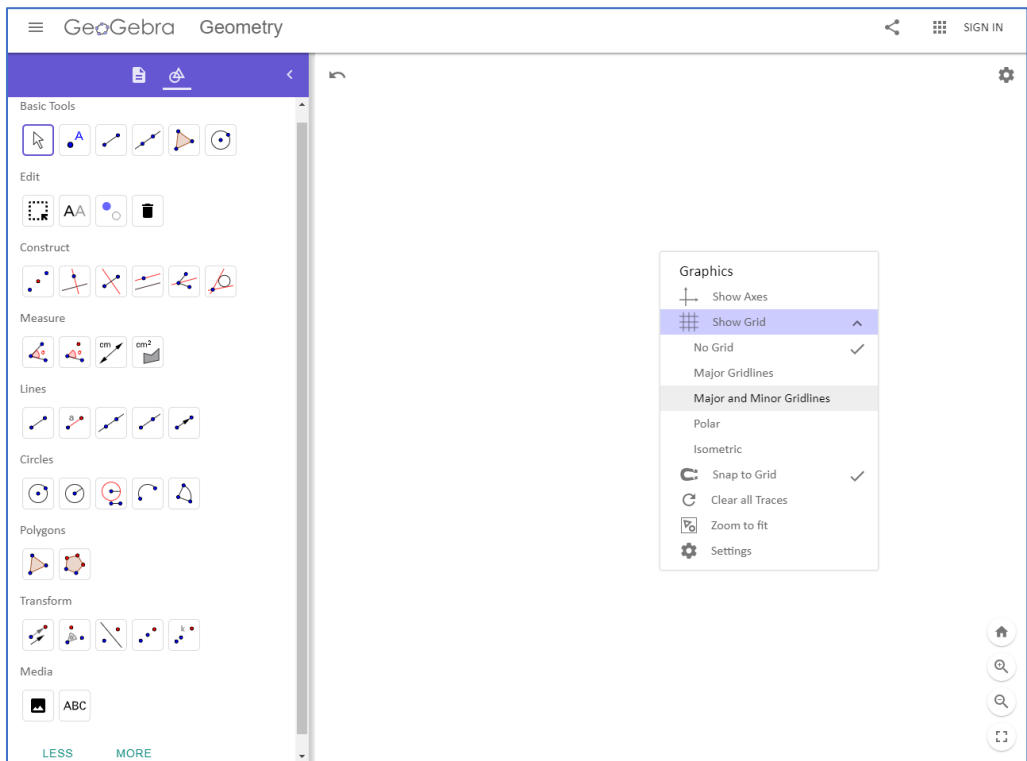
GeoGebra Geometry

SIGN IN

Basic Tools

A

Edit

AA

Construct

Measure

cm

cm²

Lines

a

Circles

Polygons

Transform

k

Media

ABC

LESS MORE

Graphics

Show Axes

Show Grid

No Grid

Major Gridlines

Major and Minor Gridlines

Polar

Isometric

Snap to Grid

Clear all Traces

Zoom to fit

Settings